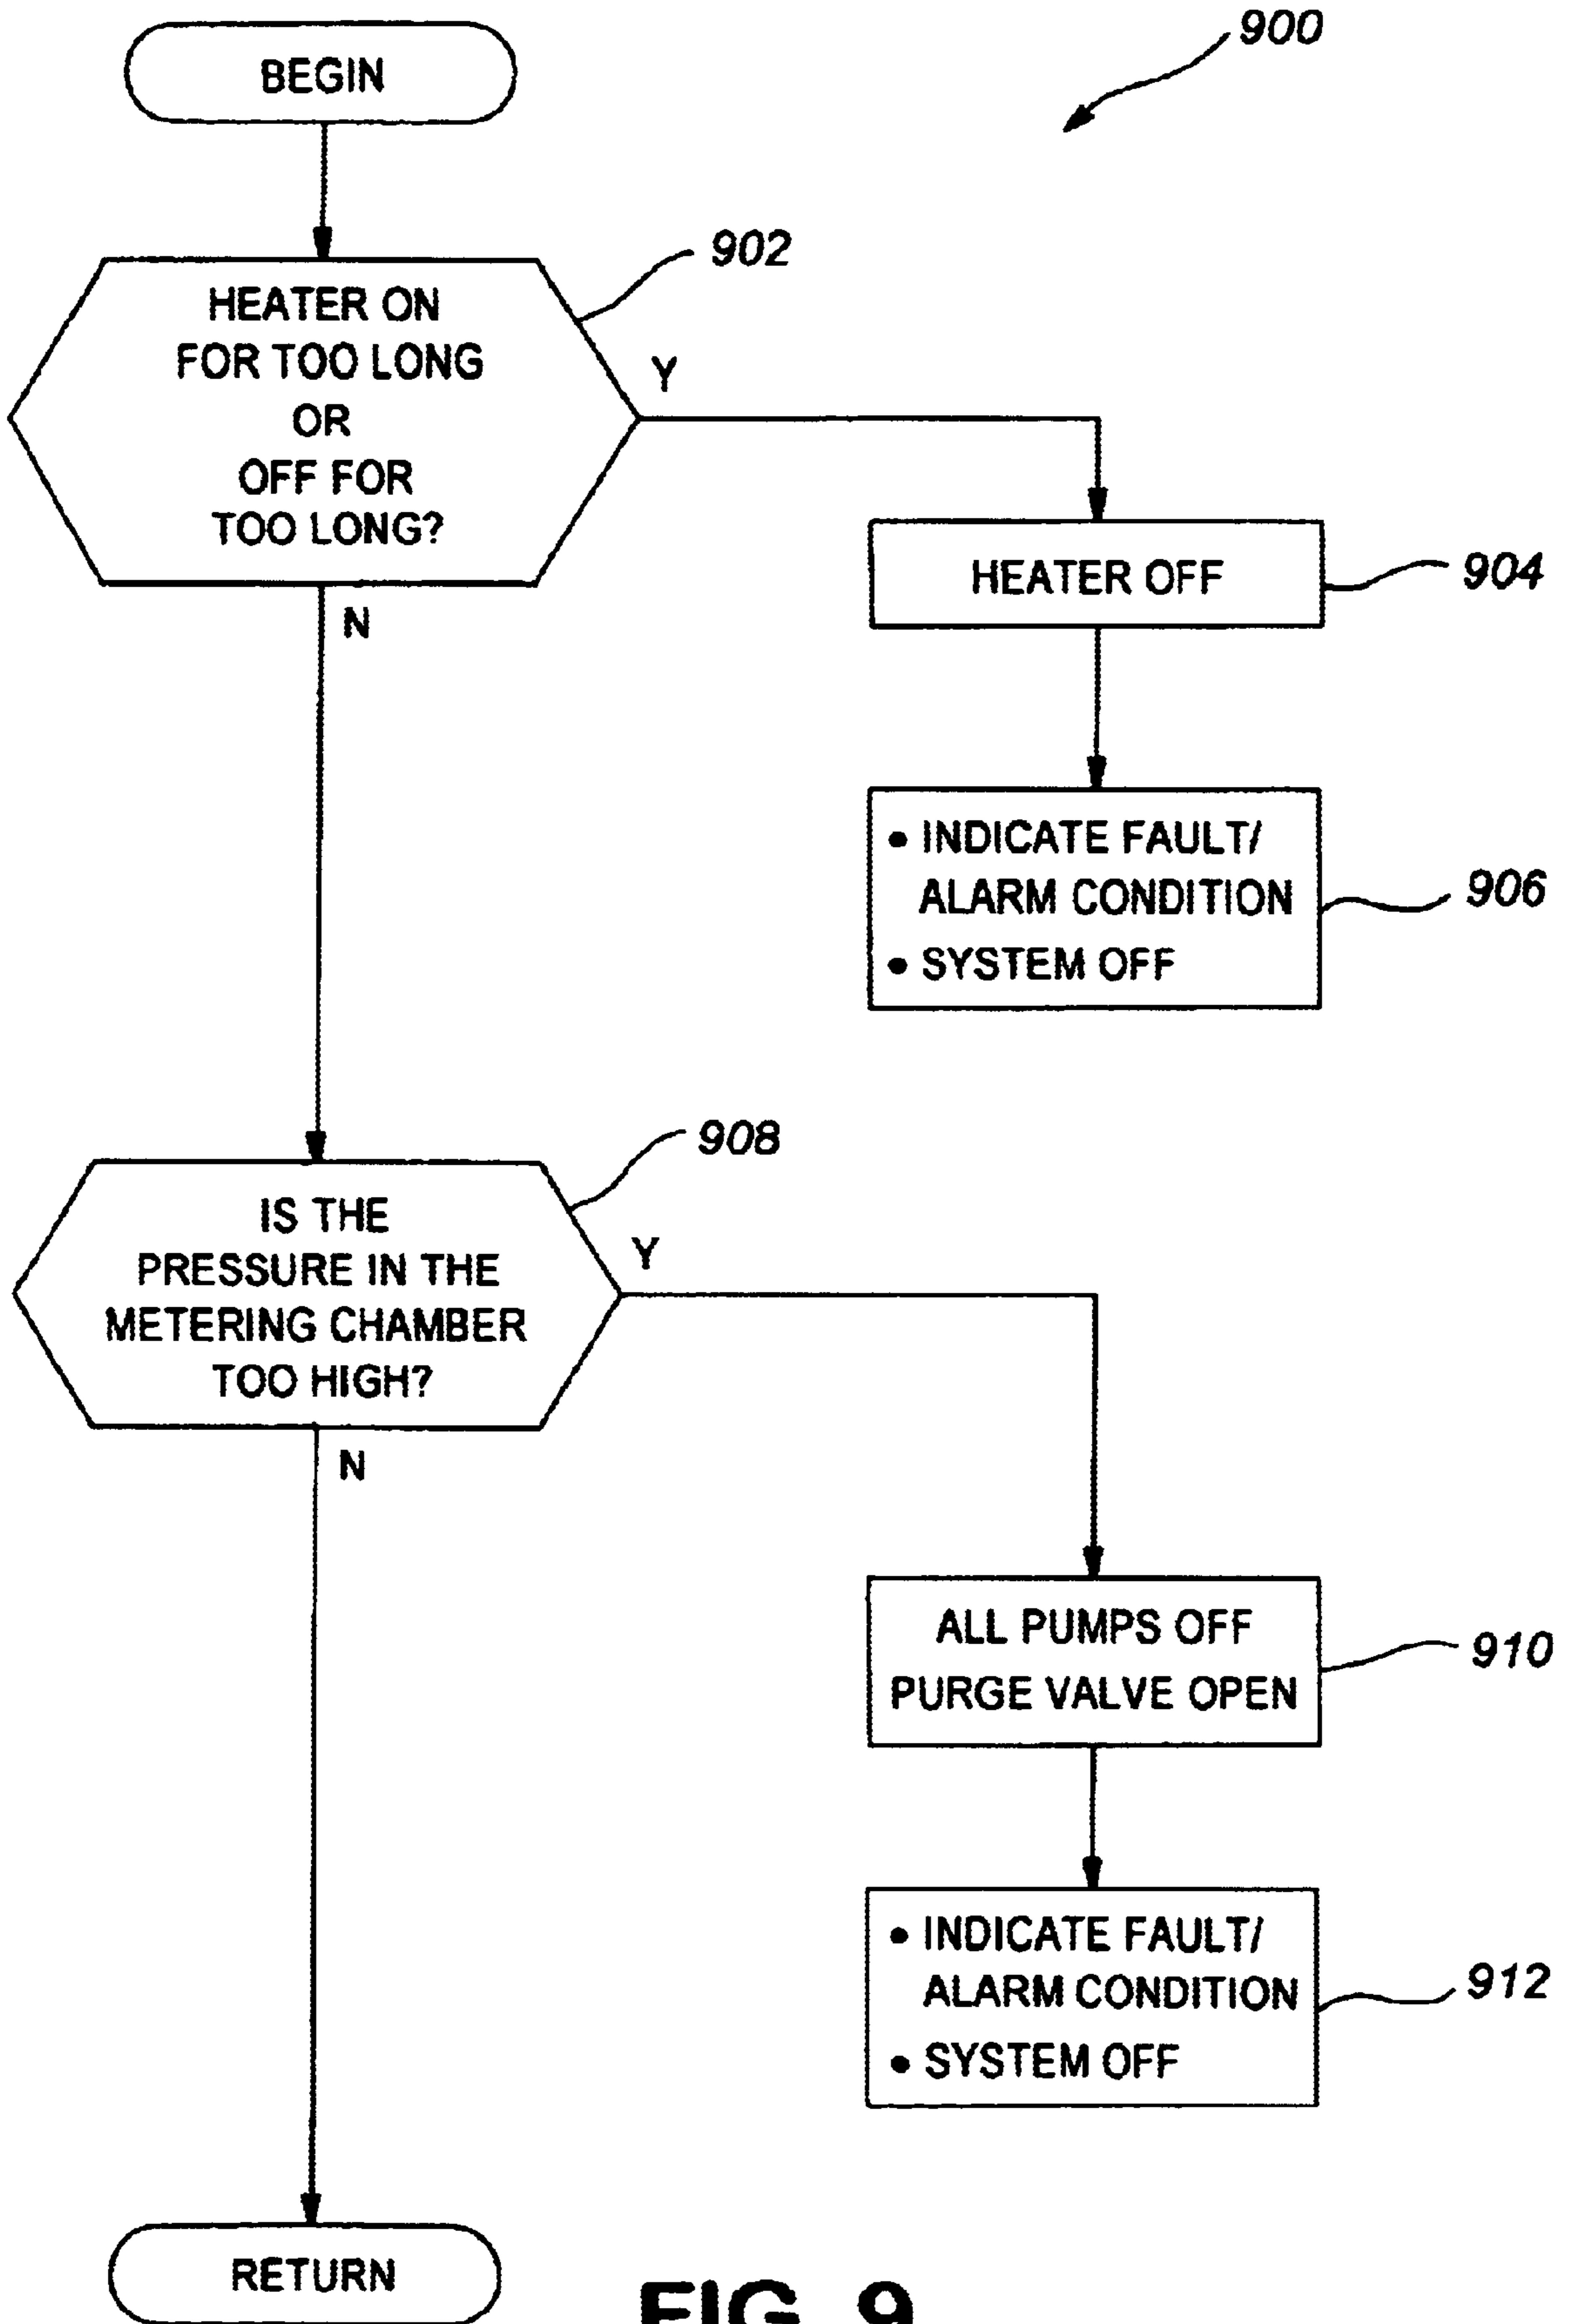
900

BEGIN

902

HEATER ON FOR TOO LONG OR OFF FOR TOO LONG?

Y

N

HEATER OFF

904

• INDICATE FAULT/ ALARM CONDITION
• SYSTEM OFF

906

908

IS THE PRESSURE IN THE METERING CHAMBER TOO HIGH?

Y

N

ALL PUMPS OFF
PURGE VALVE OPEN

910

• INDICATE FAULT/ ALARM CONDITION
• SYSTEM OFF

912

RETURN

FIG. 9